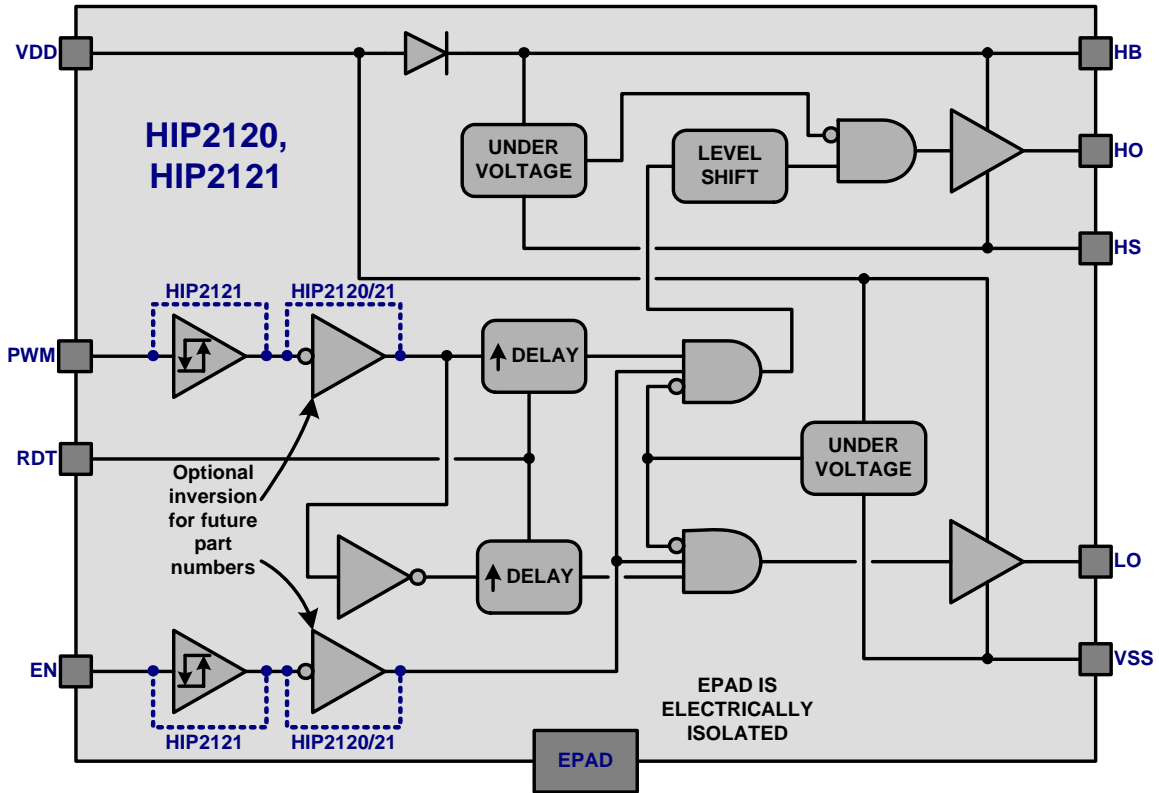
VDD
HB
HIP2120,
HIP2121
UNDER VOLTAGE
LEVEL SHIFT
HO
HS
HIP2121
HIP2120/21
PWM
DELAY
RDT
UNDER VOLTAGE
Optional inversion for future part numbers
DELAY
LO
VSS
EN
HIP2121
HIP2120/21
EPAD IS ELECTRICALLY ISOLATED
EPAD